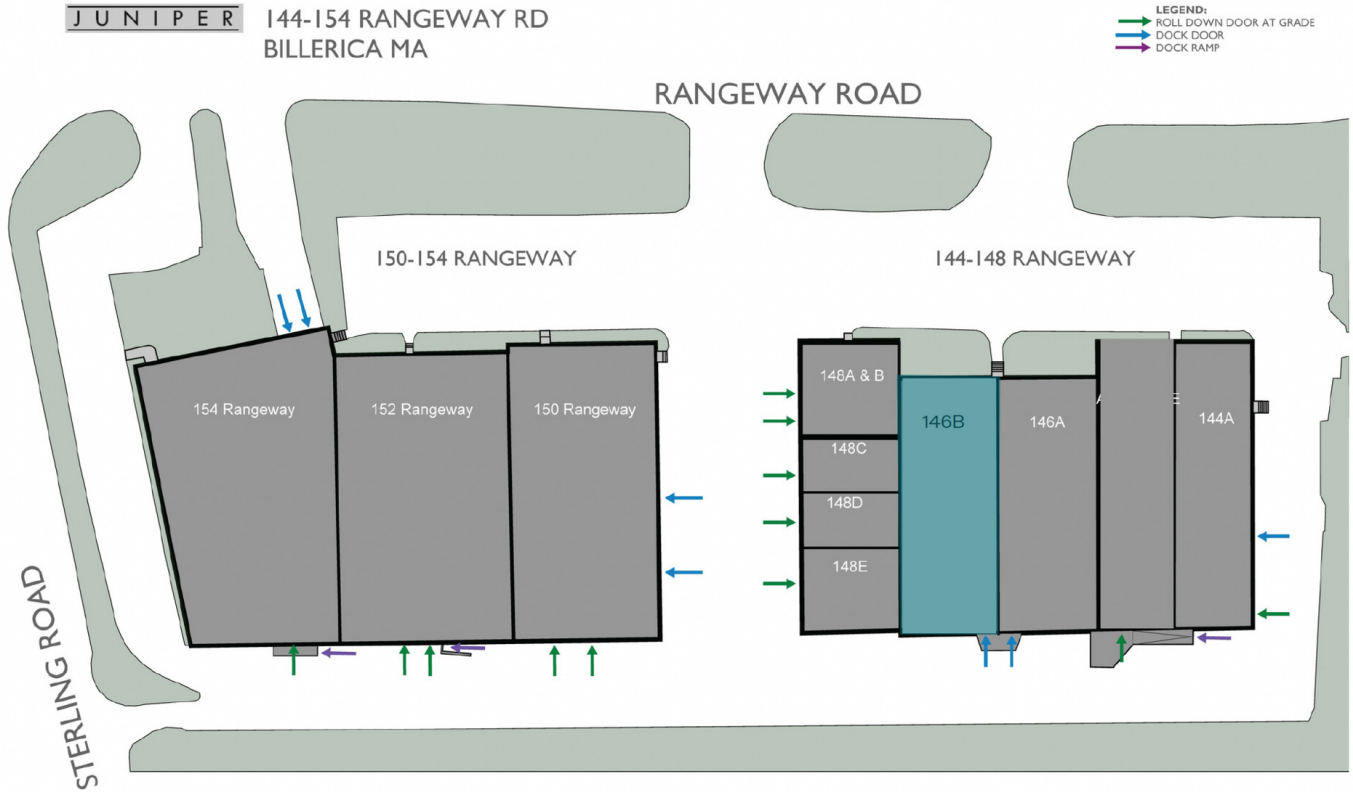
JUNIPER 144-154 RANGEWAY RD
BILLERICA MA

LEGEND:
ROLL DOWN DOOR AT GRADE
DOCK DOOR
DOCK RAMP

RANGEWAY ROAD

150-154 RANGEWAY

144-148 RANGEWAY

154 Rangeway

152 Rangeway

150 Rangeway

148A & B

148C

148D

148E

146B

146A

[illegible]

144A

STERLING ROAD